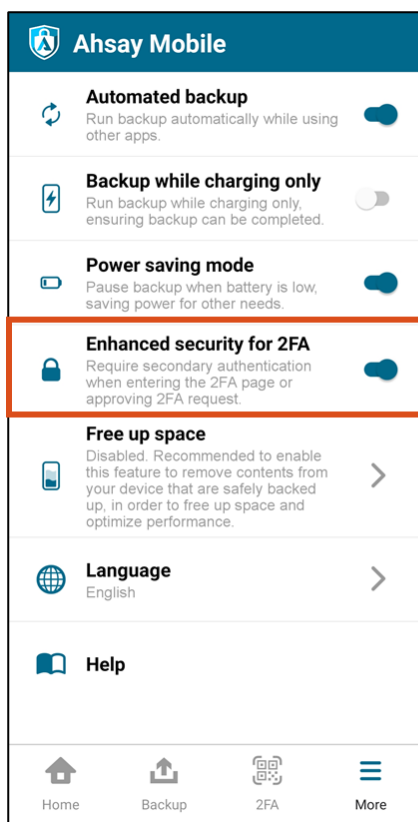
Ahsay Mobile

Automated backup
Run backup automatically while using other apps.

Backup while charging only
Run backup while charging only, ensuring backup can be completed.

Power saving mode
Pause backup when battery is low, saving power for other needs.

Enhanced security for 2FA
Require secondary authentication when entering the 2FA page or approving 2FA request.

Free up space
Disabled. Recommended to enable this feature to remove contents from your device that are safely backed up, in order to free up space and optimize performance.

Language
English

Help

Home
Backup
2FA
More